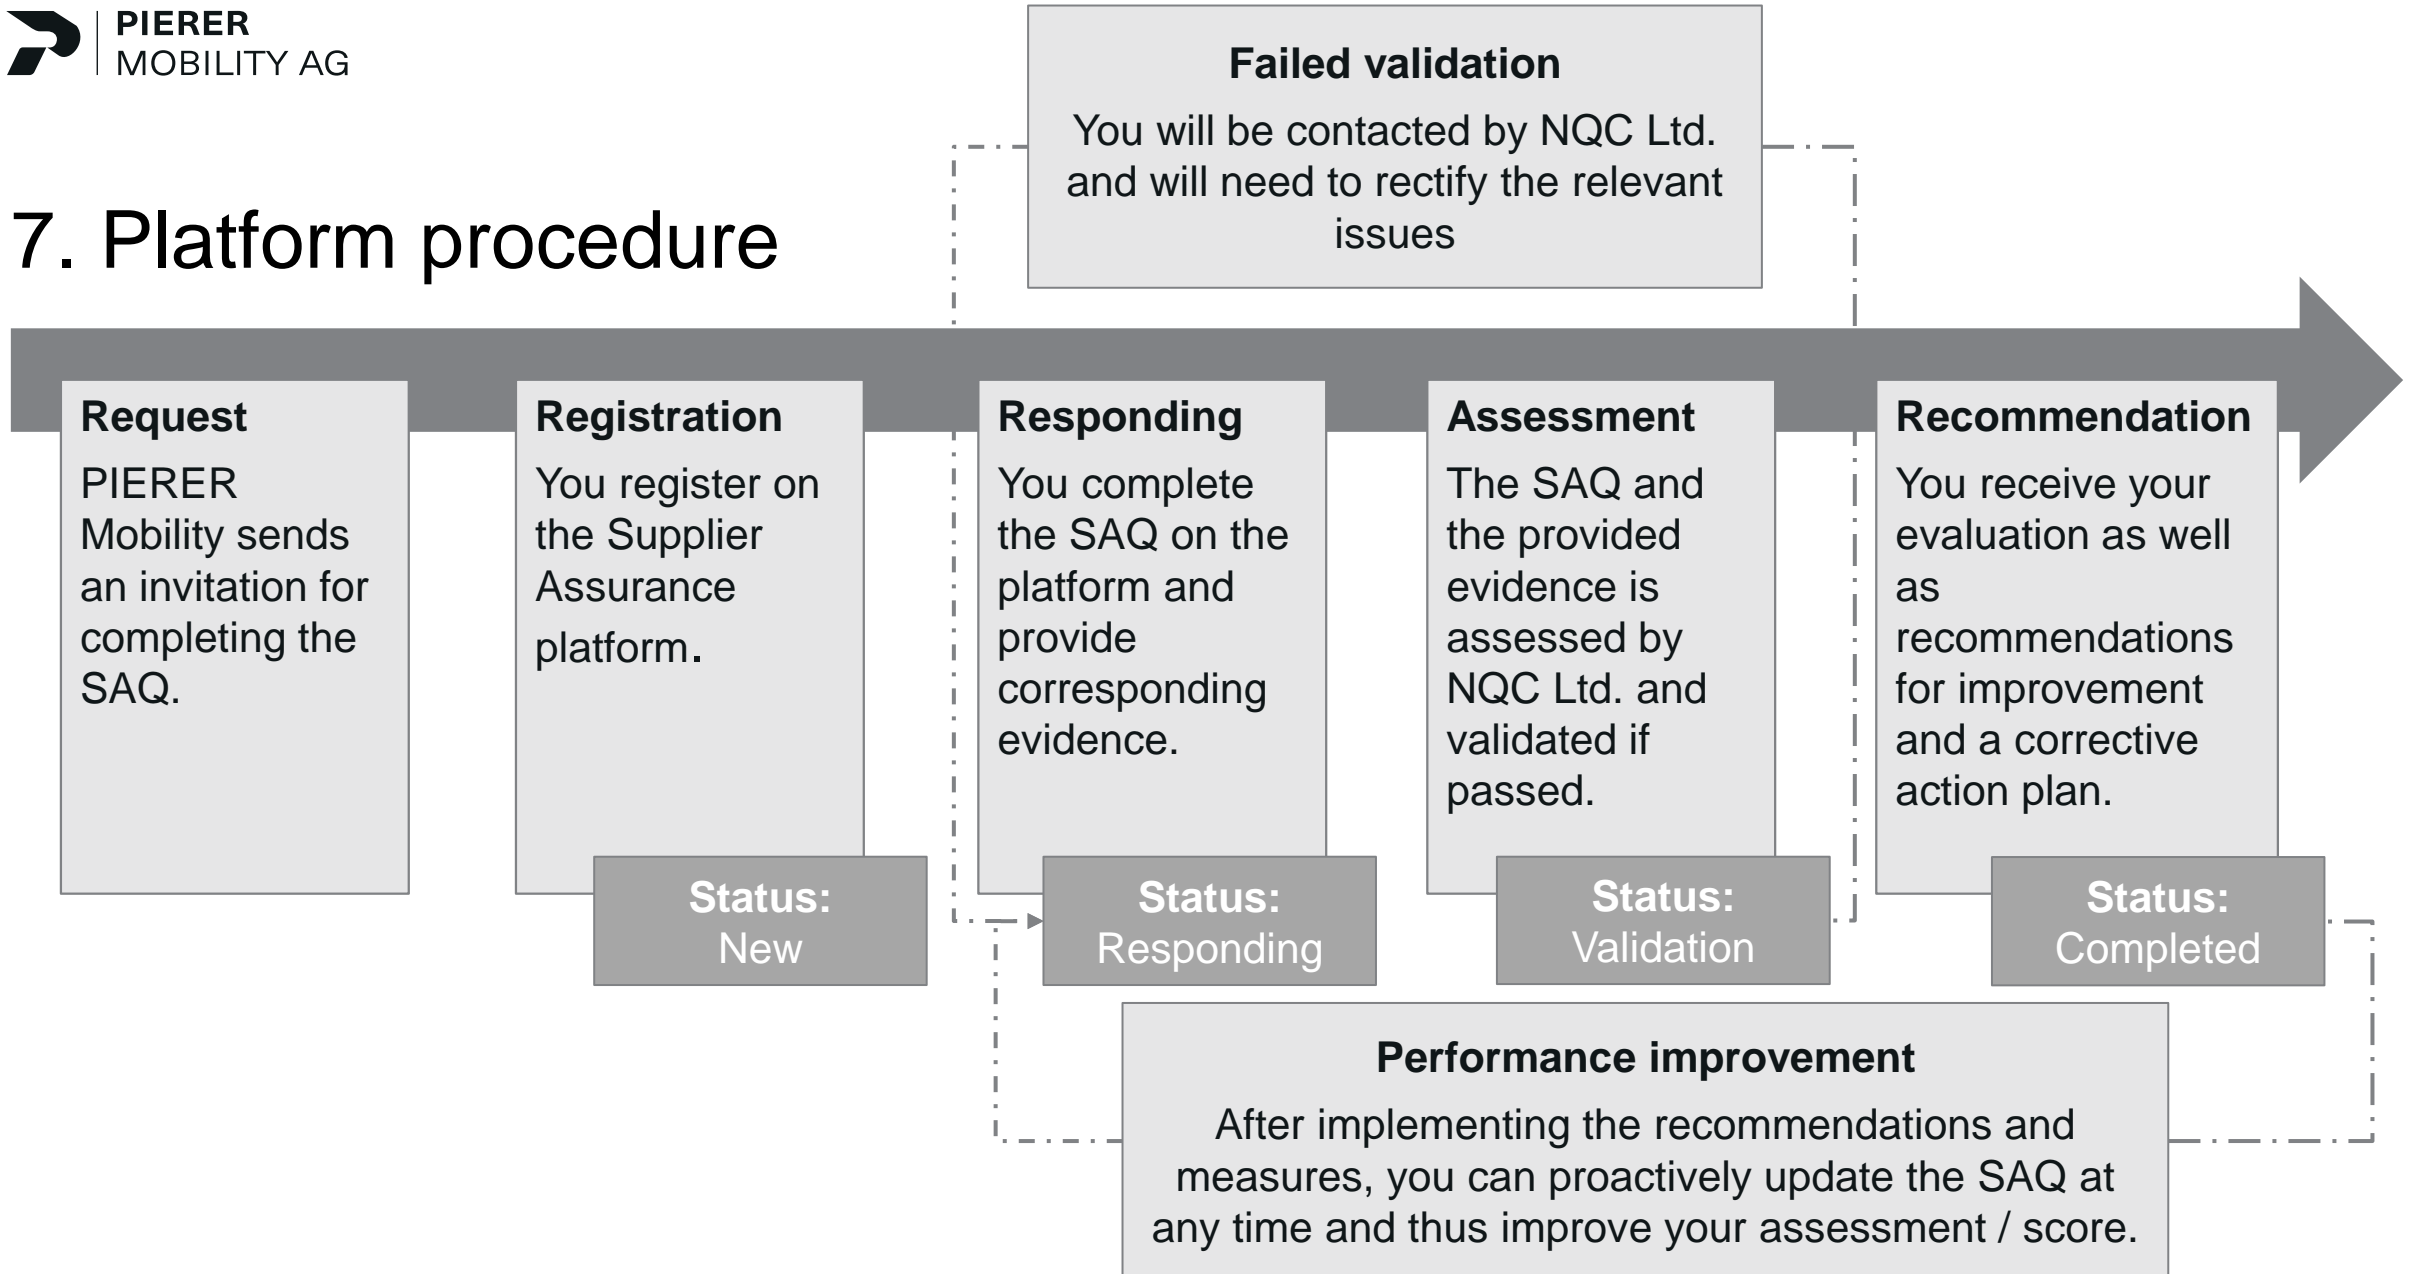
PIERER
MOBILITY AG

7. Platform procedure

Failed validation

You will be contacted by NQC Ltd. and will need to rectify the relevant issues

Request

PIERER Mobility sends an invitation for completing the SAQ.

Registration

You register on the Supplier Assurance platform.

Status:
New

Responding

You complete the SAQ on the platform and provide corresponding evidence.

Status:
Responding

Assessment

The SAQ and the provided evidence is assessed by NQC Ltd. and validated if passed.

Status:
Validation

Recommendation

You receive your evaluation as well as recommendations for improvement and a corrective action plan.

Status:
Completed

Performance improvement

After implementing the recommendations and measures, you can proactively update the SAQ at any time and thus improve your assessment / score.